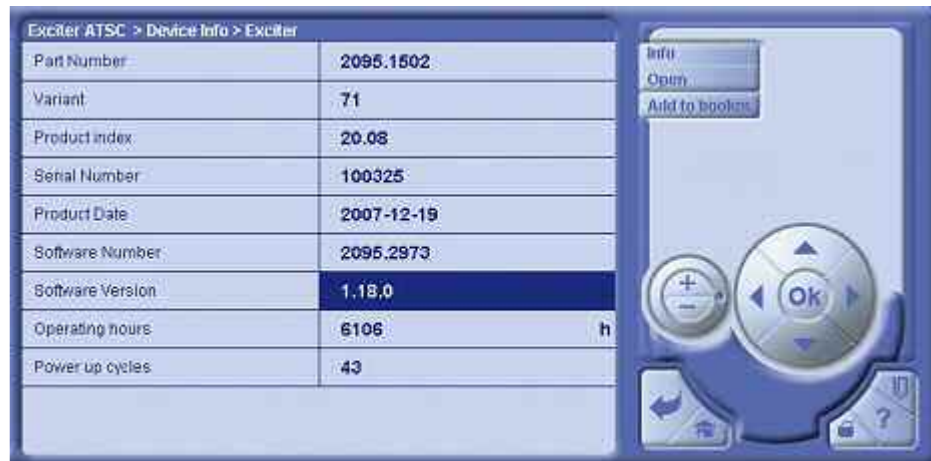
Exciter ATSC > Device Info > Exciter

| Part Number | 2095.1502 |
|---|---|
| Variant | 71 |
| Product index | 20.08 |
| Serial Number | 100325 |
| Product Date | 2007-12-19 |
| Software Number | 2095.2973 |
| Software Version | 1.18.0 |
| Operating hours | 6106 h |
| Power up cycles | 43 |

Info
Open
Add to bookm.

+
−
OK
?